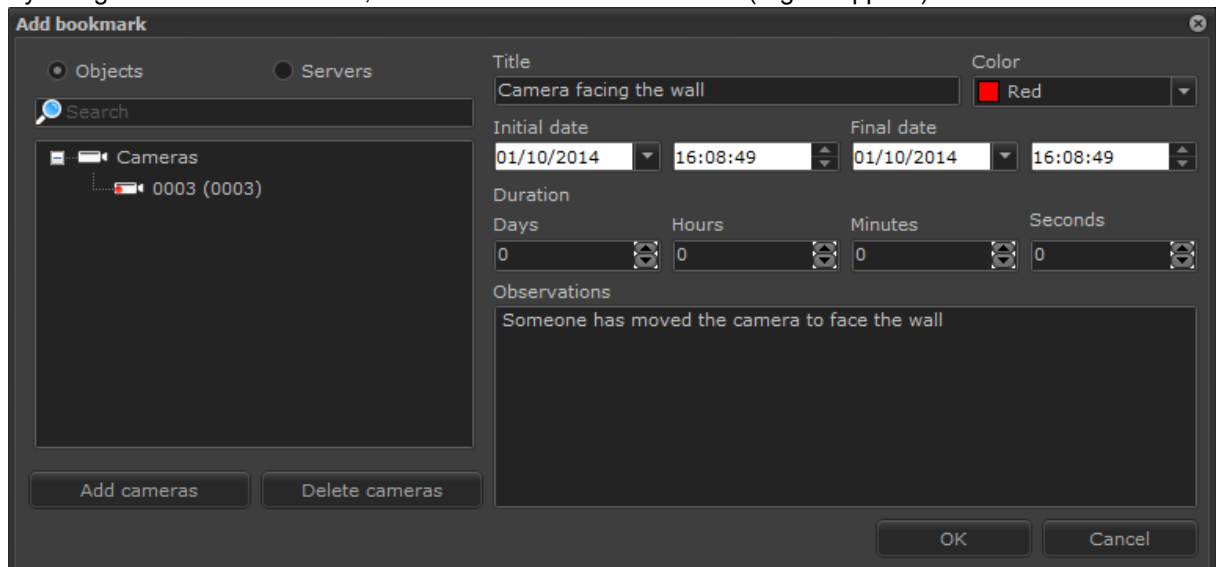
Add bookmark

Objects
Servers
Search
Cameras
0003 (0003)

Add cameras
Delete cameras

Title
Camera facing the wall
Color
Red

Initial date
01/10/2014
16:08:49
Final date
01/10/2014
16:08:49

Duration
Days
0
Hours
0
Minutes
0
Seconds
0

Observations
Someone has moved the camera to face the wall

OK
Cancel